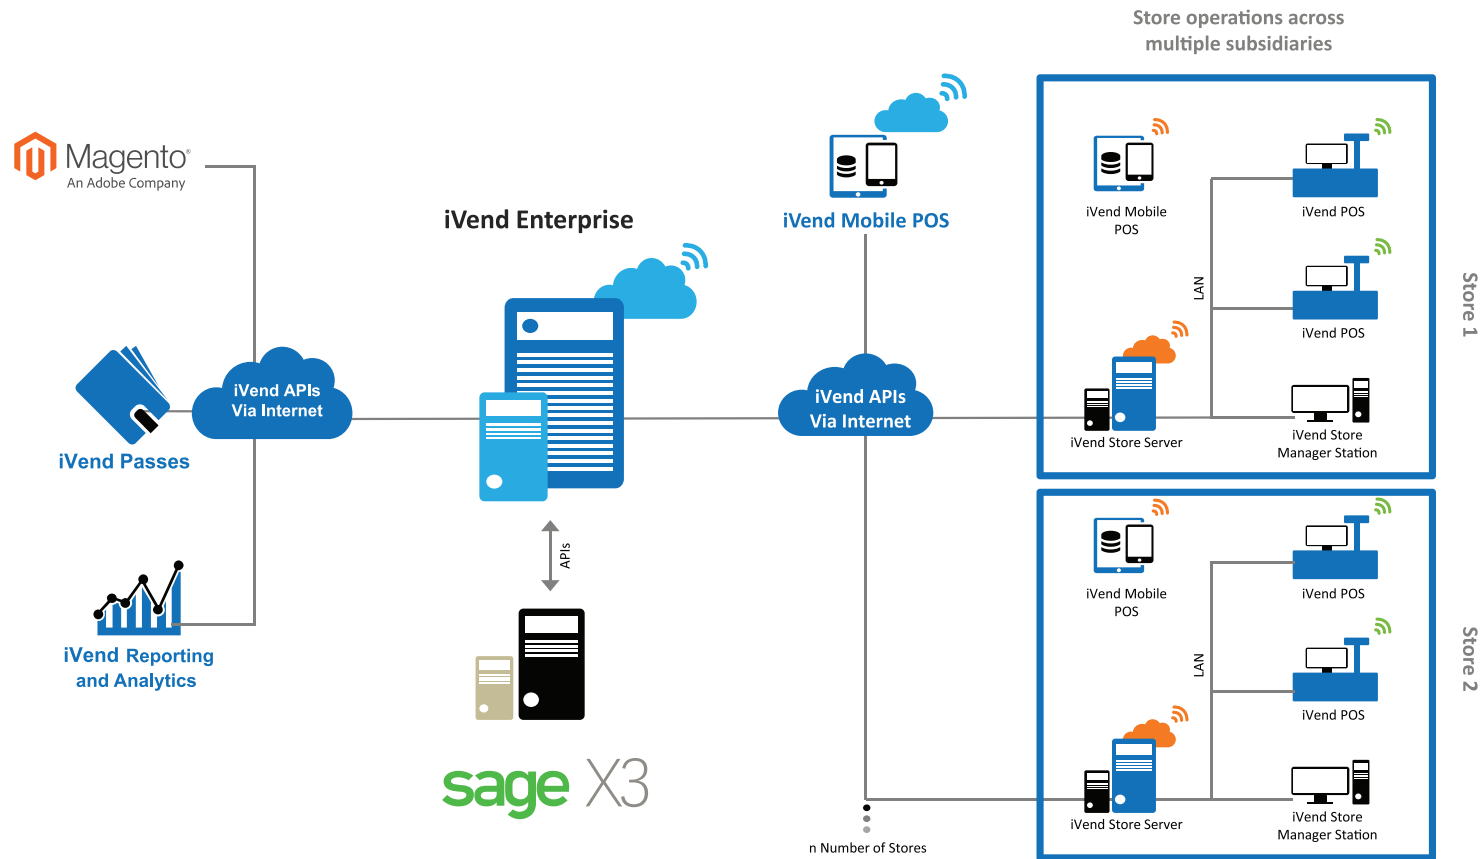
Store operations across multiple subsidiaries

Magento
An Adobe Company

iVend Enterprise

iVend Mobile POS

iVend Passes

iVend APIs Via Internet

iVend APIs Via Internet

APIs

iVend Reporting and Analytics

sage X3

iVend Mobile POS

iVend POS

LAN

iVend POS

iVend Store Server

iVend Store Manager Station

Store 1

iVend Mobile POS

iVend POS

LAN

iVend POS

iVend Store Server

iVend Store Manager Station

Store 2

n Number of Stores